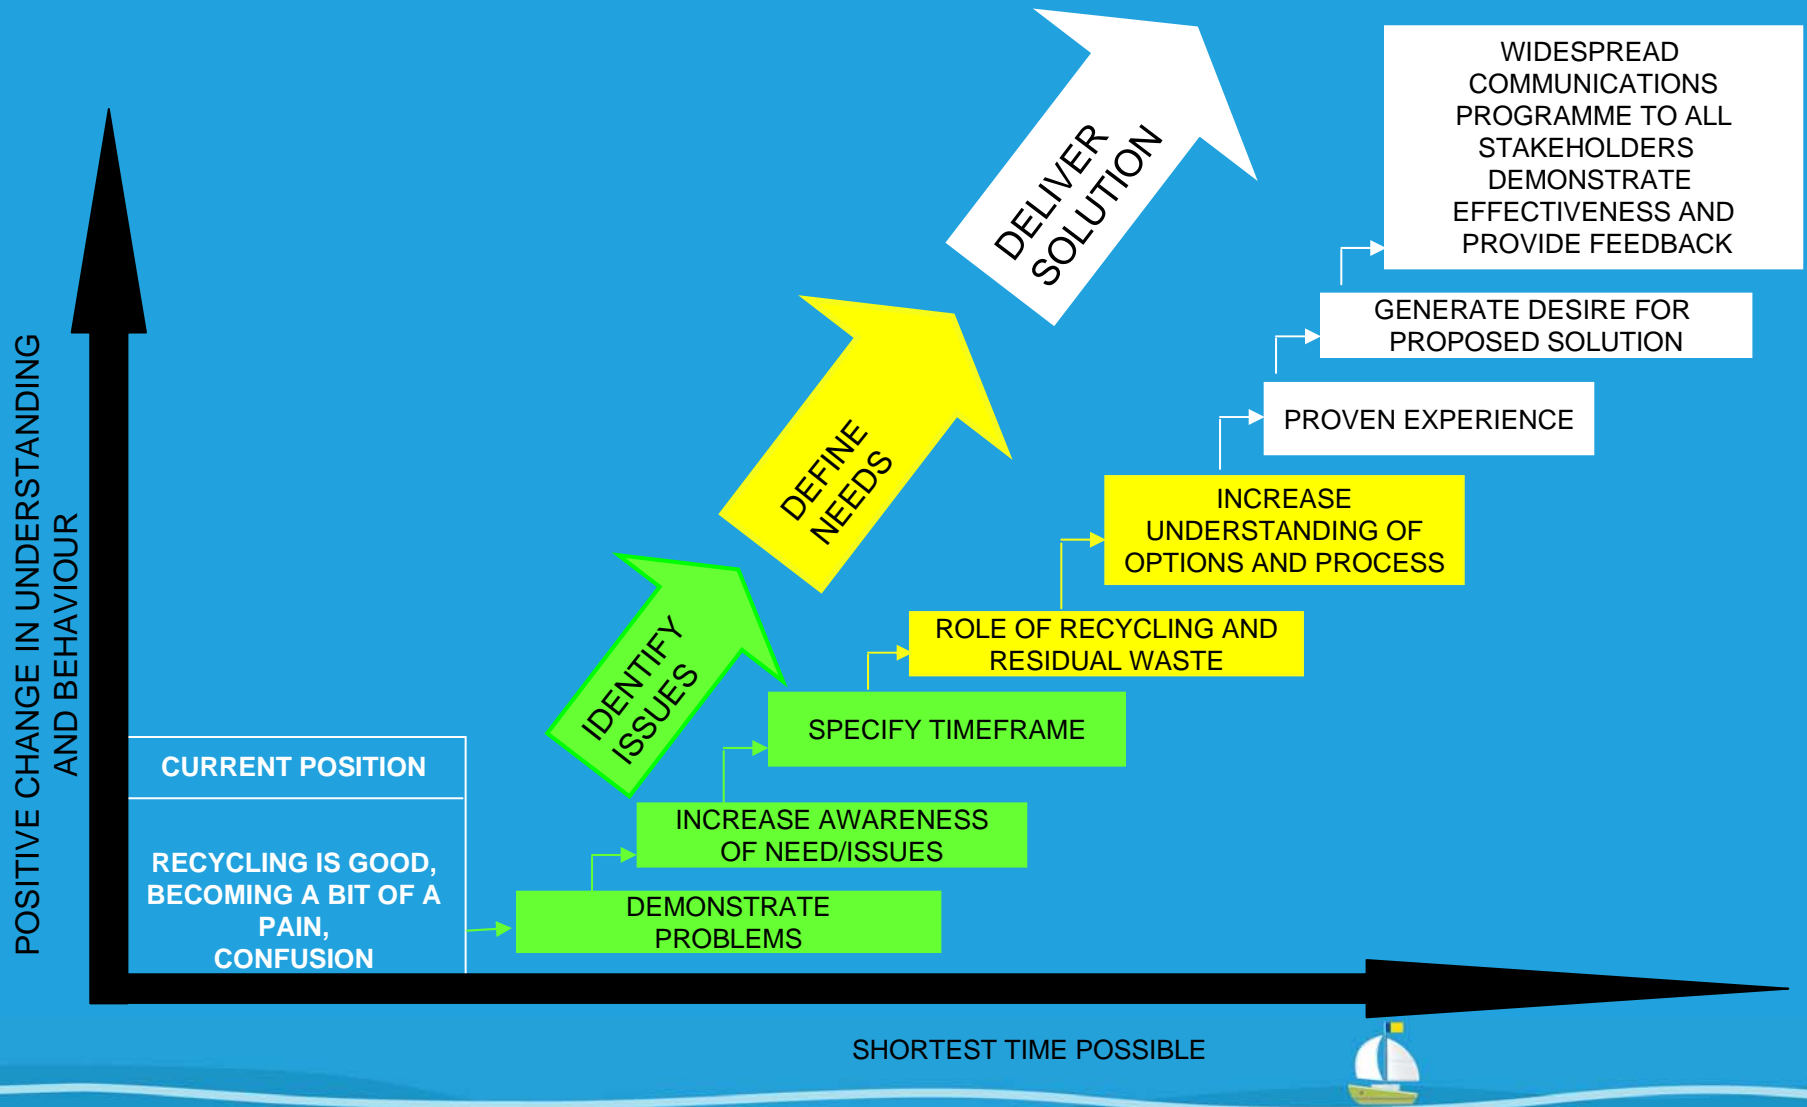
DELIVER SOLUTION

WIDESPREAD COMMUNICATIONS PROGRAMME TO ALL STAKEHOLDERS DEMONSTRATE EFFECTIVENESS AND PROVIDE FEEDBACK

GENERATE DESIRE FOR PROPOSED SOLUTION

PROVEN EXPERIENCE

DEFINE NEEDS

INCREASE UNDERSTANDING OF OPTIONS AND PROCESS

ROLE OF RECYCLING AND RESIDUAL WASTE

IDENTIFY ISSUES

SPECIFY TIMEFRAME

INCREASE AWARENESS OF NEED/ISSUES

DEMONSTRATE PROBLEMS

POSITIVE CHANGE IN UNDERSTANDING AND BEHAVIOUR

CURRENT POSITION

RECYCLING IS GOOD, BECOMING A BIT OF A PAIN, CONFUSION

SHORTEST TIME POSSIBLE